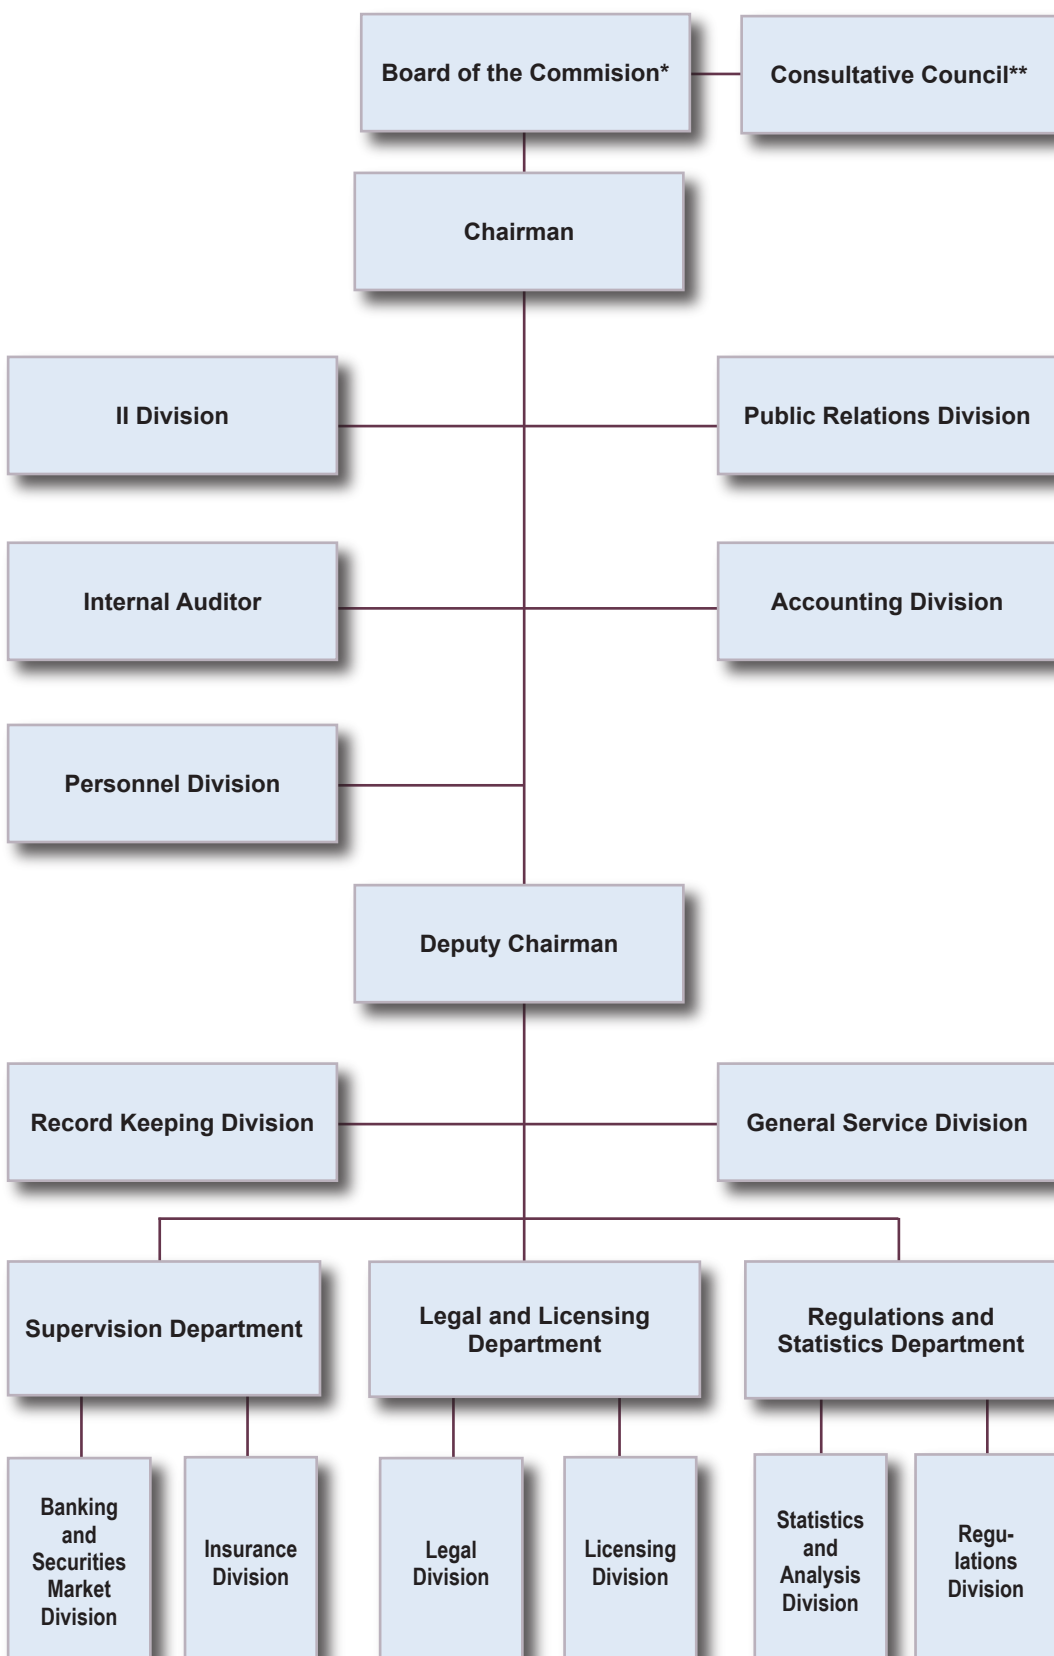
Board of the Commision*

Consultative Council**

Chairman

II Division

Public Relations Division

Internal Auditor

Accounting Division

Personnel Division

Deputy Chairman

Record Keeping Division

General Service Division

Supervision Department

Legal and Licensing Department

Regulations and Statistics Department

Banking and Securities Market Division

Insurance Division

Legal Division

Licensing Division

Statistics and Analysis Division

Regulations Division